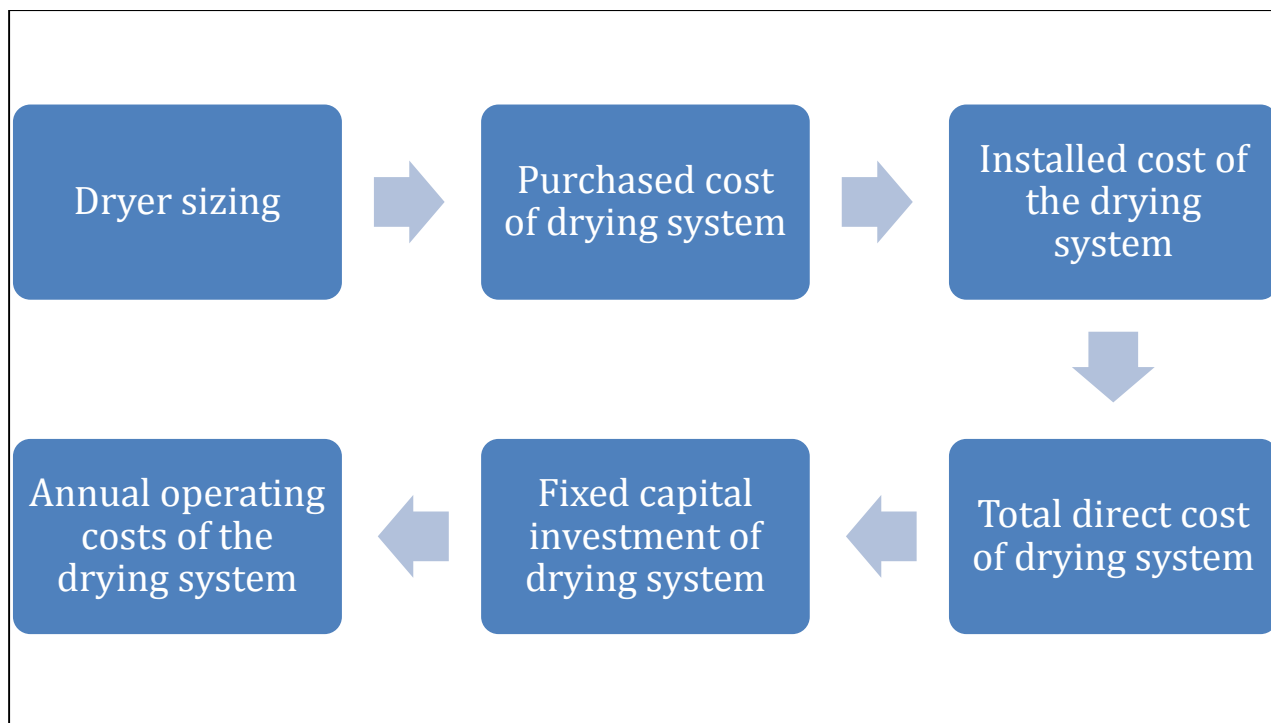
Dryer sizing

Purchased cost of drying system

Installed cost of the drying system

Total direct cost of drying system

Fixed capital investment of drying system

Annual operating costs of the drying system